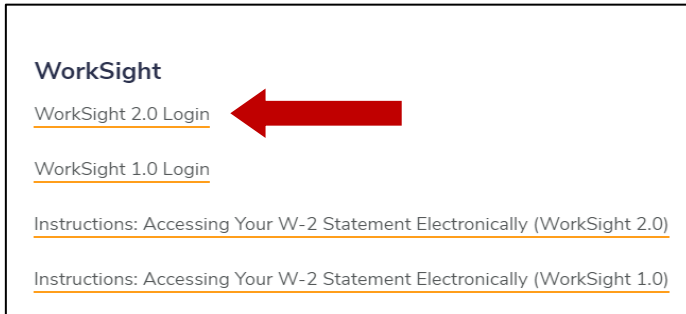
WorkSight

WorkSight 2.0 Login

WorkSight 1.0 Login

Instructions: Accessing Your W-2 Statement Electronically (WorkSight 2.0)

Instructions: Accessing Your W-2 Statement Electronically (WorkSight 1.0)